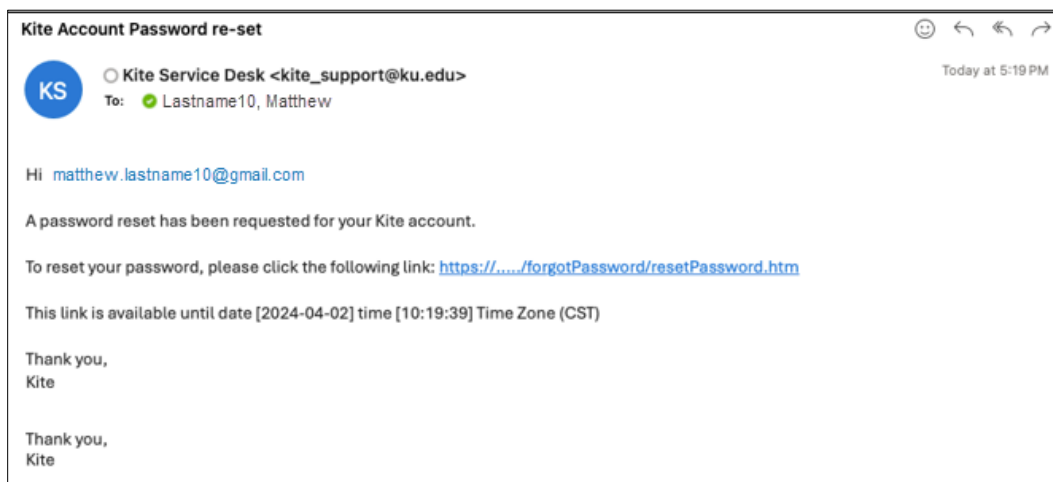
Kite Account Password re-set

KS

Kite Service Desk <kite_support@ku.edu>

To: Lastname10, Matthew

Today at 5:19 PM

Hi matthew.lastname10@gmail.com

A password reset has been requested for your Kite account.

To reset your password, please click the following link: https://...../forgotPassword/resetPassword.htm

This link is available until date [2024-04-02] time [10:19:39] Time Zone (CST)

Thank you,
Kite

Thank you,
Kite